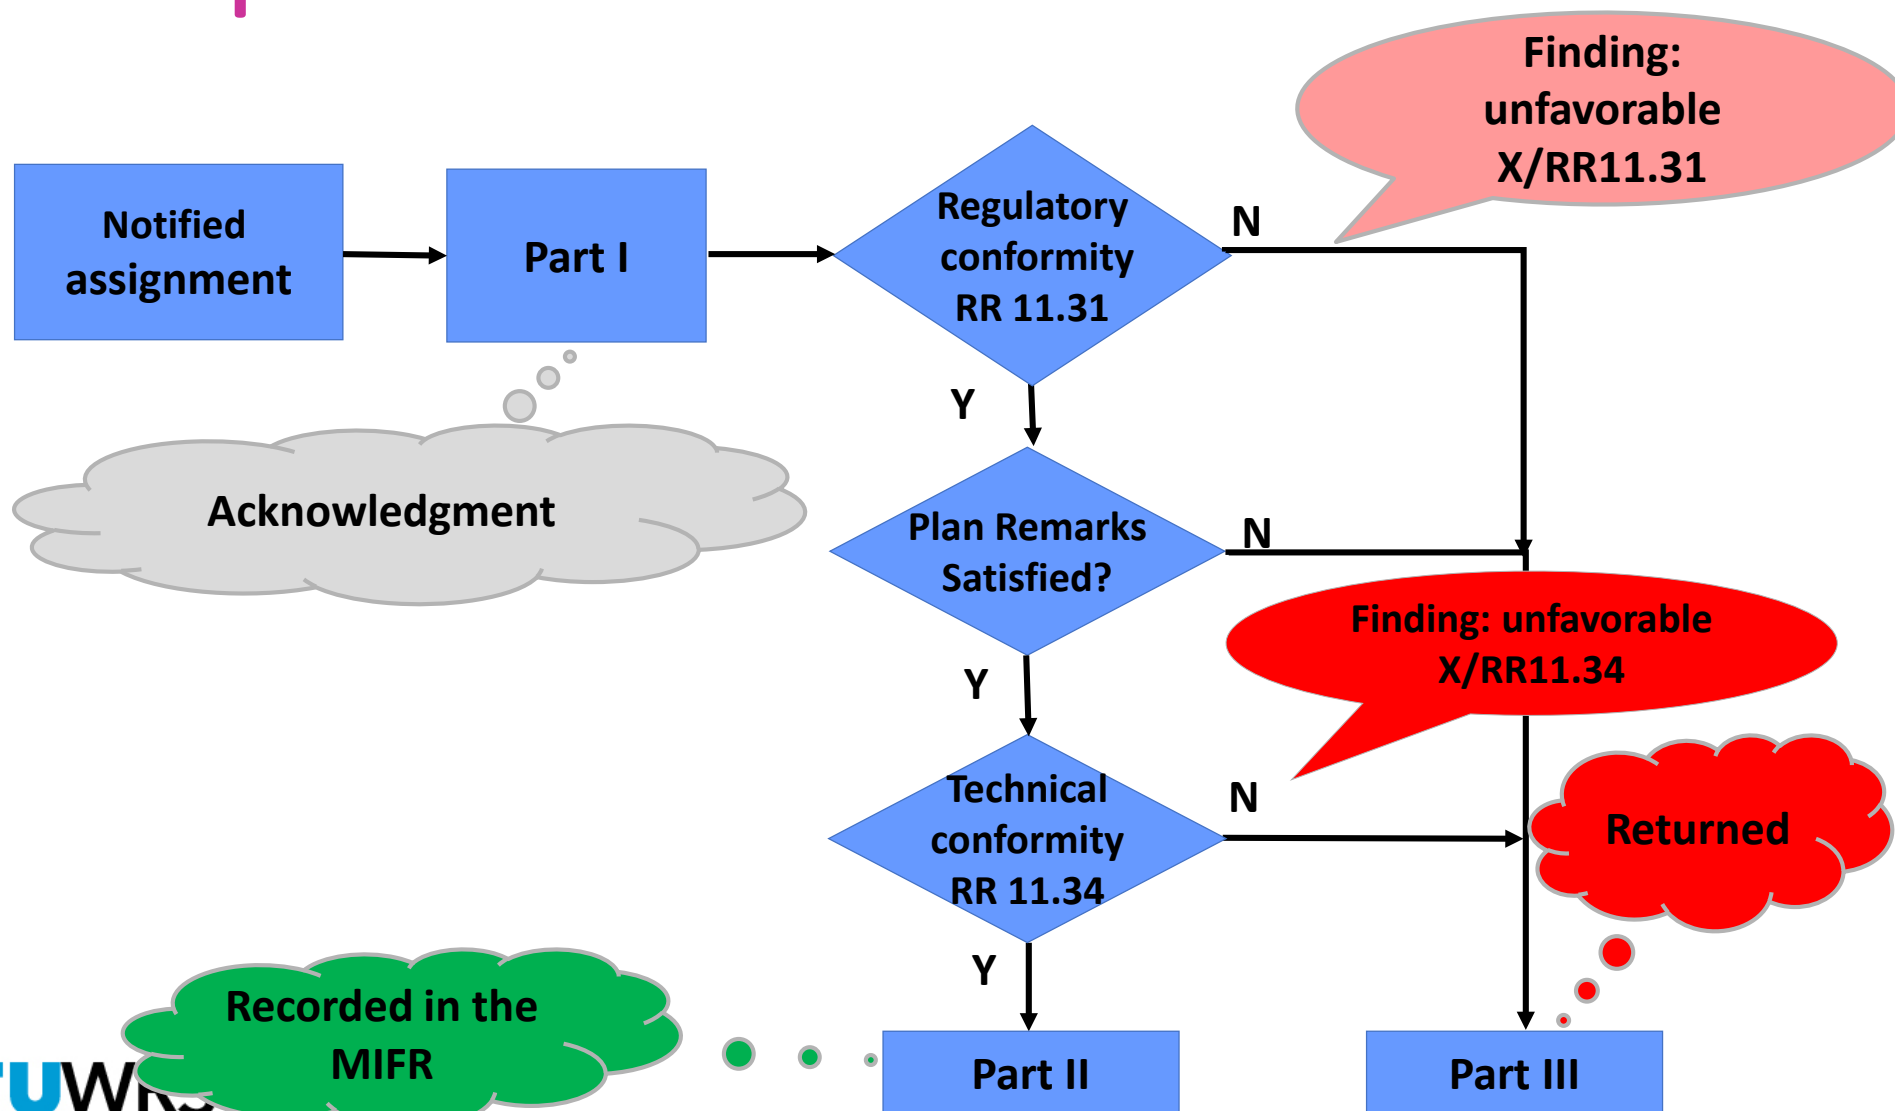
Finding: unfavorable X/RR11.31

Notified assignment

Part I

Regulatory conformity RR 11.31

N

Y

Acknowledgment

Plan Remarks Satisfied?

N

Finding: unfavorable X/RR11.34

Y

Technical conformity RR 11.34

N

Returned

Y

Recorded in the MIFR

Part II

Part III

UWR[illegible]